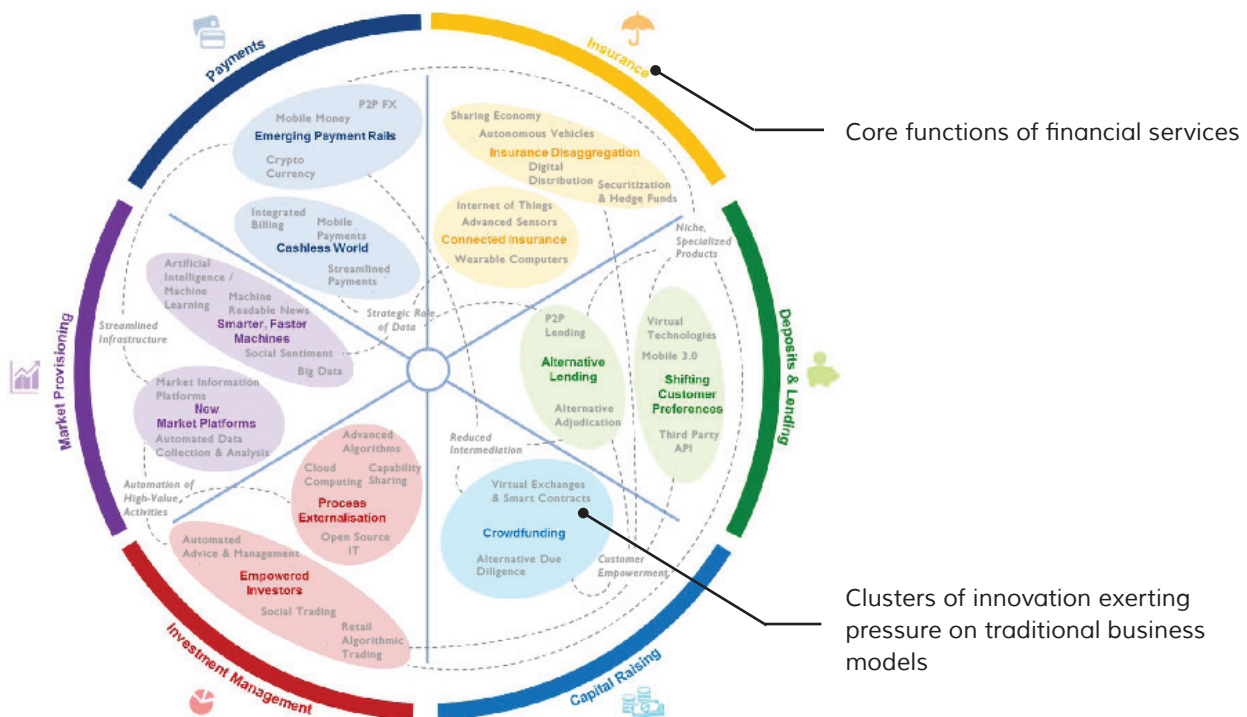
Payments

Insurance

Deposits & Lending

Capital Raising

Investment Management

Market Provisioning

Core functions of financial services

P2P FX
Mobile Money
Emerging Payment Rails
Crypto Currency

Sharing Economy
Autonomous Vehicles
Insurance Disaggregation
Digital Distribution
Securitization & Hedge Funds

Integrated Billing
Mobile Payments
Cashless World
Streamlined Payments

Internet of Things
Advanced Sensors
Connected Insurance
Wearable Computers

Niche, Specialized Products

Artificial Intelligence / Machine Learning
Machine Readable News
Smarter, Faster Machines
Social Sentiment
Big Data

Streamlined Infrastructure

Strategic Role of Data

P2P Lending
Alternative Lending
Alternative Adjudication

Virtual Technologies
Mobile 3.0
Shifting Customer Preferences
Third Party API

Market Information Platforms
New Market Platforms
Automated Data Collection & Analysis

Reduced Intermediation

Advanced Algorithms
Cloud Computing
Capability Sharing
Process Externalisation
Open Source IT

Automation of High-Value Activities

Virtual Exchanges & Smart Contracts
Crowdfunding
Alternative Due Diligence

Customer Empowerment

Automated Advice & Management
Empowered Investors
Social Trading
Retail Algorithmic Trading

Clusters of innovation exerting pressure on traditional business models